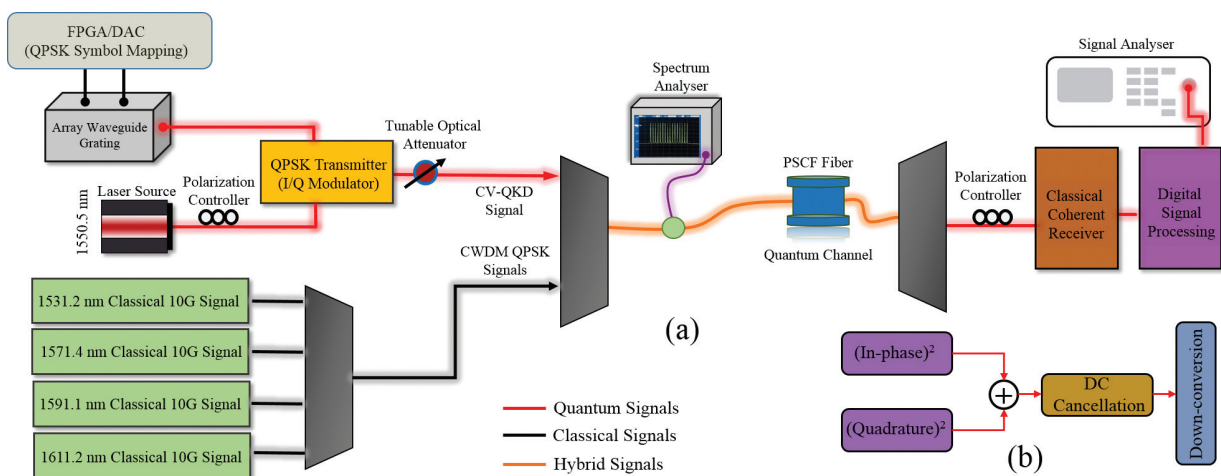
FPGA/DAC
(QPSK Symbol Mapping)

Array Waveguide Grating

Laser Source

1550.5 nm

Polarization Controller

QPSK Transmitter (I/Q Modulator)

Tunable Optical Attenuator

CV-QKD Signal

Spectrum Analyser

PSCF Fiber

Quantum Channel

Polarization Controller

Classical Coherent Receiver

Signal Analyser

Digital Signal Processing

CWDM QPSK Signals

1531.2 nm Classical 10G Signal

1571.4 nm Classical 10G Signal

1591.1 nm Classical 10G Signal

1611.2 nm Classical 10G Signal

(a)

Quantum Signals

Classical Signals

Hybrid Signals

(In-phase)$^2$

(Quadrature)$^2$

$+$

DC Cancellation

Down-conversion

(b)